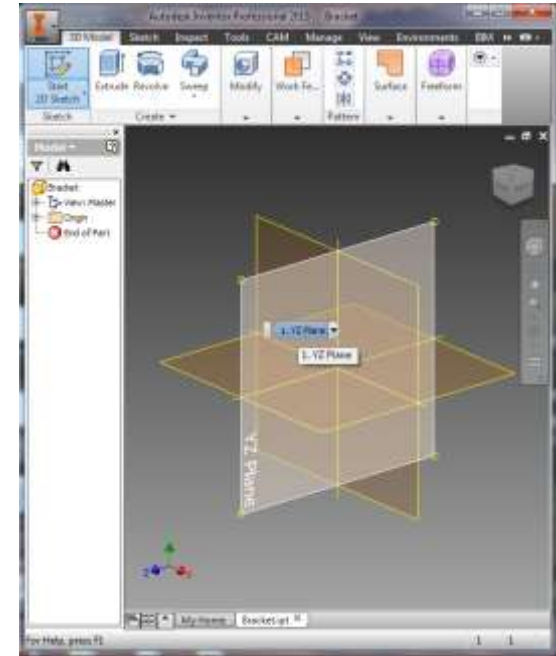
Autodesk Inventor Professional 2013 Bracket

3D Model Sketch Inspect Tools CAM Manage View Environments BIM

Start 2D Sketch Extrude Revolve Sweep Modify Work Fe... Pattern Surface Freeform

Sketch Create

Model

Bracket
View: Master
Origin
End of Part

1 - YZ Plane
1 - YZ Plane

YZ Plane

My Home Bracket.ipt

For Help, press F1 1 1